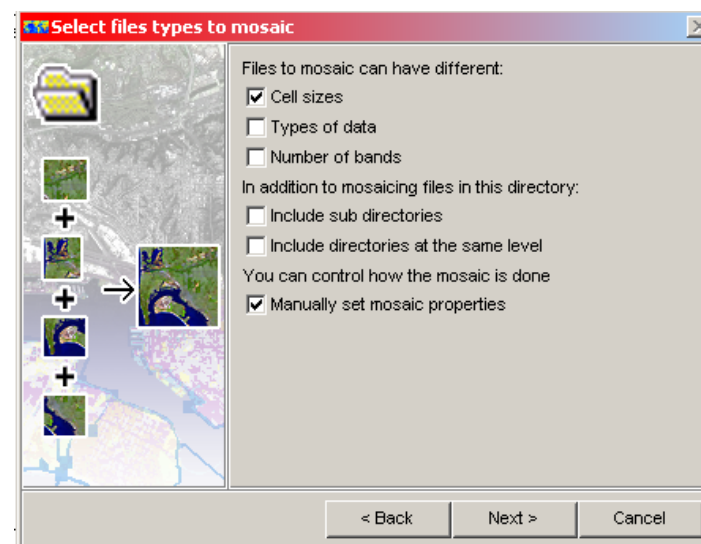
Select files types to mosaic

Files to mosaic can have different:
☑ Cell sizes
☐ Types of data
☐ Number of bands
In addition to mosaicing files in this directory:
☐ Include sub directories
☐ Include directories at the same level
You can control how the mosaic is done
☑ Manually set mosaic properties

< Back
Next >
Cancel